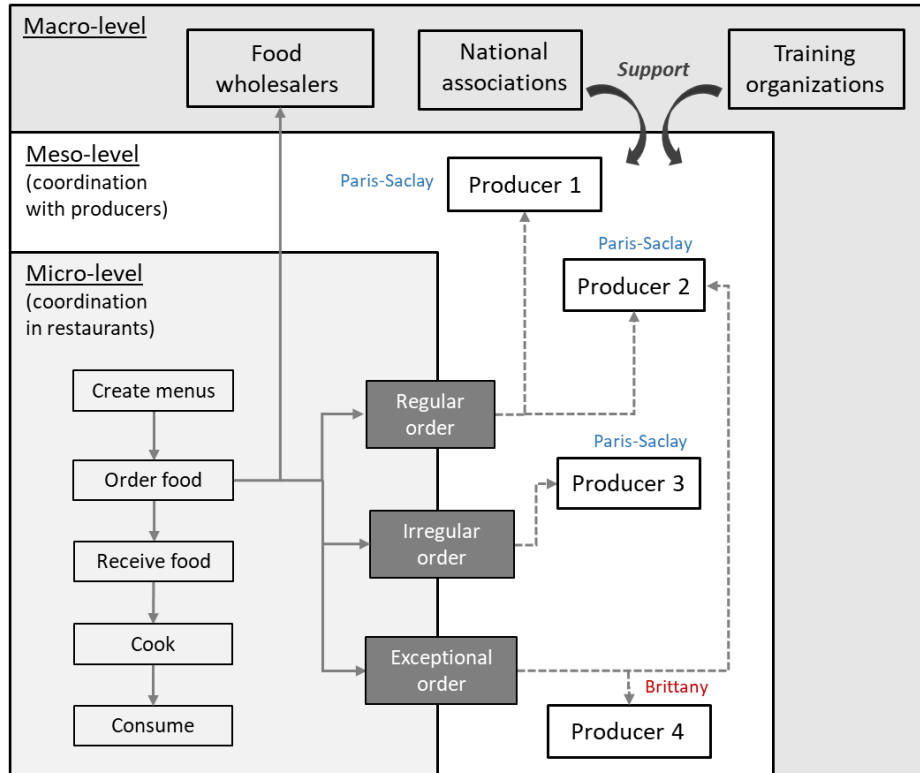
Macro-level

Food wholesalers

National associations

Support

Training organizations

Meso-level
(coordination with producers)

Paris-Saclay

Producer 1

Paris-Saclay

Producer 2

Micro-level
(coordination in restaurants)

Create menus

Order food

Receive food

Cook

Consume

Regular order

Paris-Saclay

Producer 3

Irregular order

Exceptional order

Brittany

Producer 4